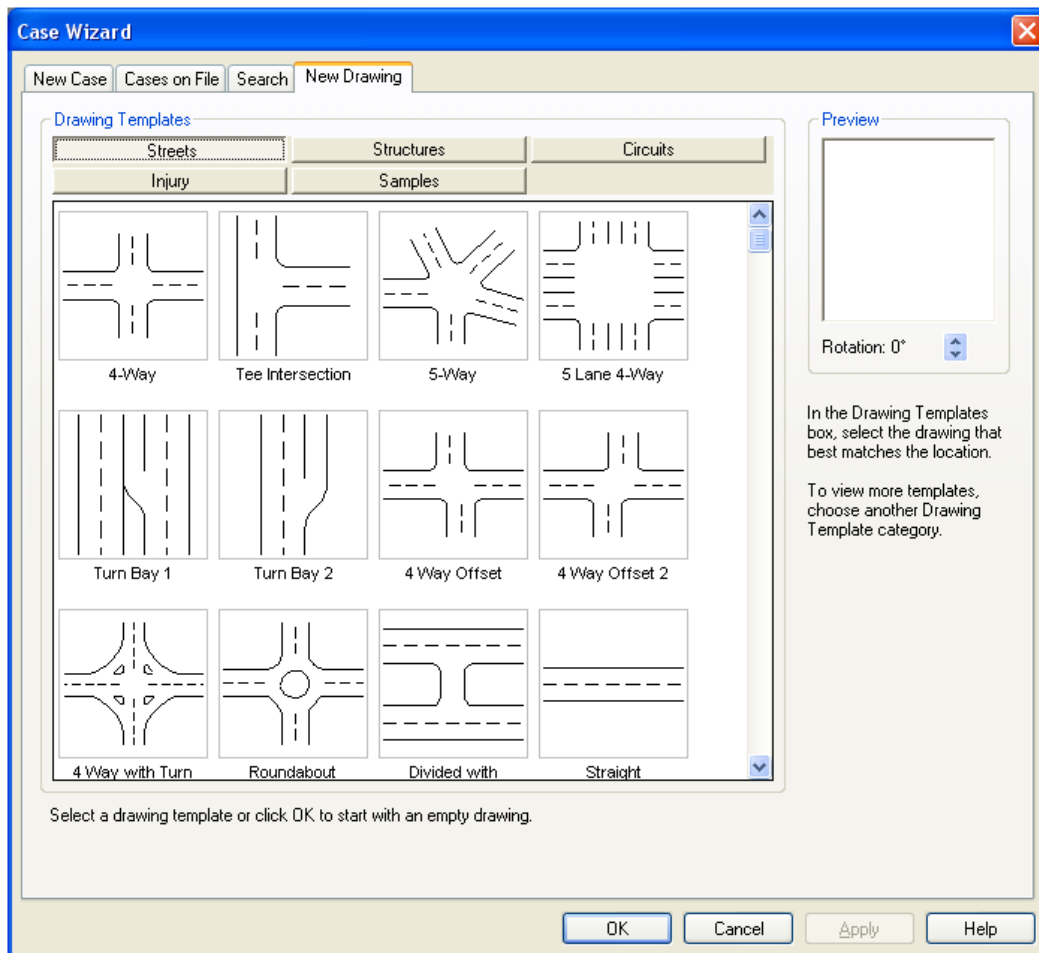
Case Wizard

New Case | Cases on File | Search | New Drawing

Drawing Templates

Streets | Structures | Circuits
Injury | Samples

4-Way
Tee Intersection
5-Way
5 Lane 4-Way
Turn Bay 1
Turn Bay 2
4 Way Offset
4 Way Offset 2
4 Way with Turn
Roundabout
Divided with
Straight

Preview

Rotation: 0°

In the Drawing Templates box, select the drawing that best matches the location.

To view more templates, choose another Drawing Template category.

Select a drawing template or click OK to start with an empty drawing.

OK | Cancel | Apply | Help